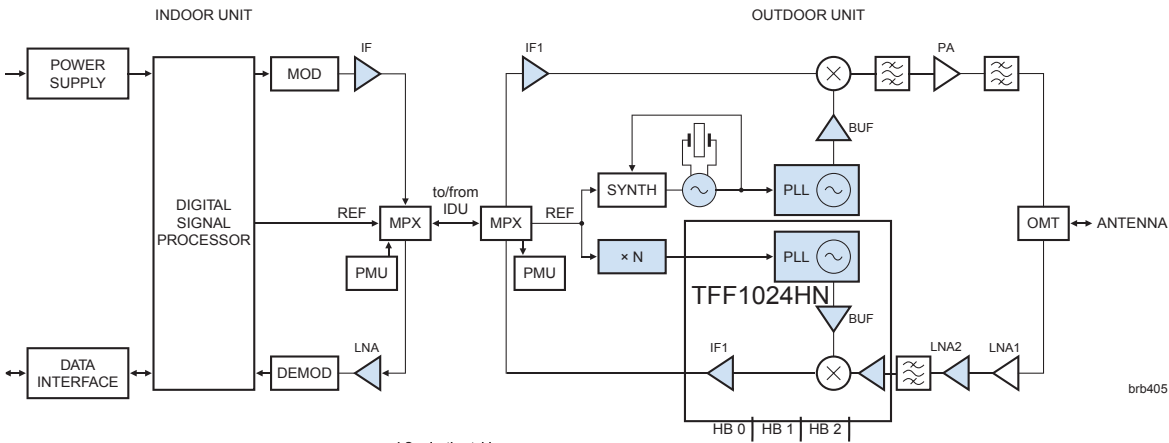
INDOOR UNIT

OUTDOOR UNIT

POWER SUPPLY

DIGITAL SIGNAL PROCESSOR

MOD

IF

REF

MPX

PMU

to/from IDU

DEMOD

LNA

DATA INTERFACE

IF1

MPX

REF

PMU

SYNTH

× N

PLL

PLL

BUF

PA

OMT

ANTENNA

TFF1024HN

BUF

IF1

LNA2

LNA1

HB 0

HB 1

HB 2

brb405